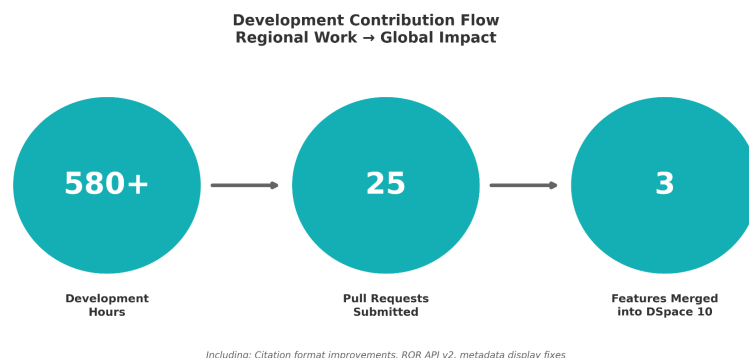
Development Contribution Flow
Regional Work → Global Impact

580+

25

3

Development Hours

Pull Requests Submitted

Features Merged into DSpace 10

Including: Citation format improvements, ROR API v2, metadata display fixes